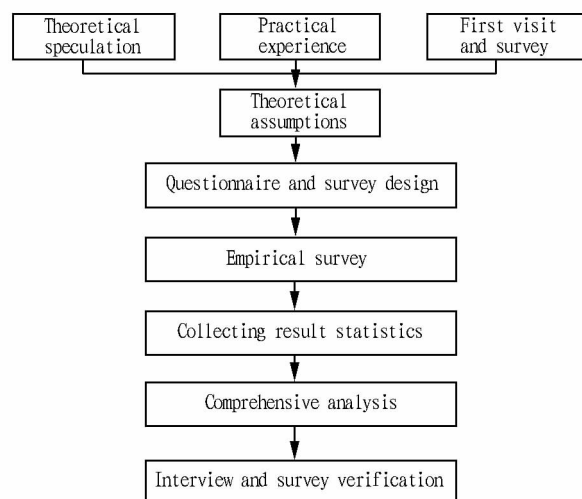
Theoretical speculation

Practical experience

First visit and survey

Theoretical assumptions

Questionnaire and survey design

Empirical survey

Collecting result statistics

Comprehensive analysis

Interview and survey verification